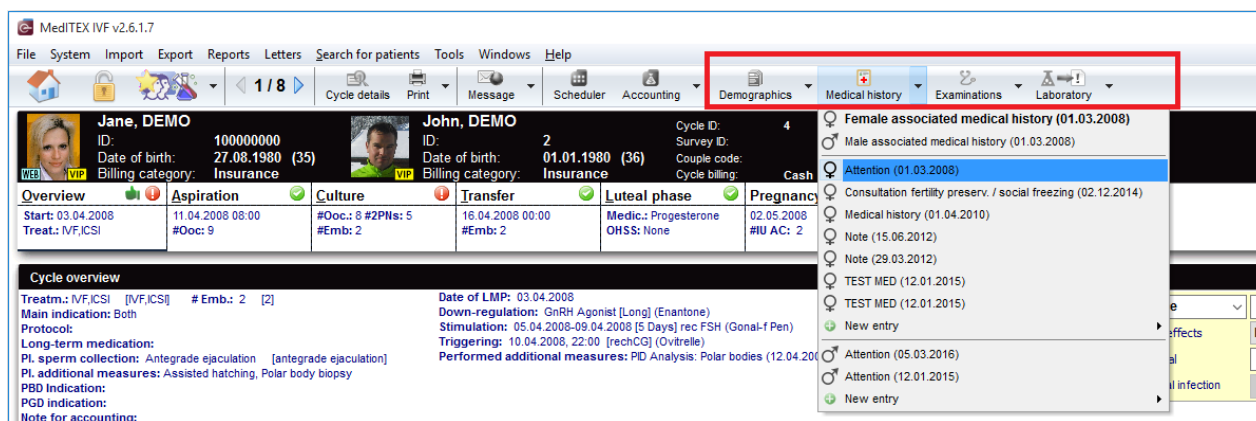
MedITEX IVF v2.6.1.7

File System Import Export Reports Letters Search for patients Tools Windows Help

1 / 8 Cycle details Print Message Scheduler Accounting Demographics Medical history Examinations Laboratory

Jane, DEMO
ID: 100000000
Date of birth: 27.08.1980 (35)
Billing category: Insurance
WEB VIP

John, DEMO
ID: 2
Date of birth: 01.01.1980 (36)
Billing category: Insurance
VIP

Cycle ID: 4
Survey ID:
Couple code:
Cycle billing: Cash

Overview
Start: 03.04.2008
Treat.: IVF,ICSI

Aspiration
11.04.2008 08:00
#Ooc: 9

Culture
#Ooc.: 8 #2PNs: 5
#Emb: 2

Transfer
16.04.2008 00:00
#Emb: 2

Luteal phase
Medic.: Progesterone
OHSS: None

Pregnancy
02.05.2008
#IU AC: 2

Cycle overview

Treatm.: IVF,ICSI [IVF,ICSI] # Emb.: 2 [2]
Main indication: Both
Protocol:
Long-term medication:
Pl. sperm collection: Antegrade ejaculation [antegrade ejaculation]
Pl. additional measures: Assisted hatching, Polar body biopsy
PBD Indication:
PGD indication:
Note for accounting:

Date of LMP: 03.04.2008
Down-regulation: GnRH Agonist [Long] (Enantone)
Stimulation: 05.04.2008-09.04.2008 [5 Days] rec FSH (Gonal-f Pen)
Triggering: 10.04.2008, 22:00 [rechCG] (Ovitrelle)
Performed additional measures: PID Analysis: Polar bodies (12.04.200

Female associated medical history (01.03.2008)
Male associated medical history (01.03.2008)
Attention (01.03.2008)
Consultation fertility preserv. / social freezing (02.12.2014)
Medical history (01.04.2010)
Note (15.06.2012)
Note (29.03.2012)
TEST MED (12.01.2015)
TEST MED (12.01.2015)
New entry
Attention (05.03.2016)
Attention (12.01.2015)
New entry

e
effects
al
al infection